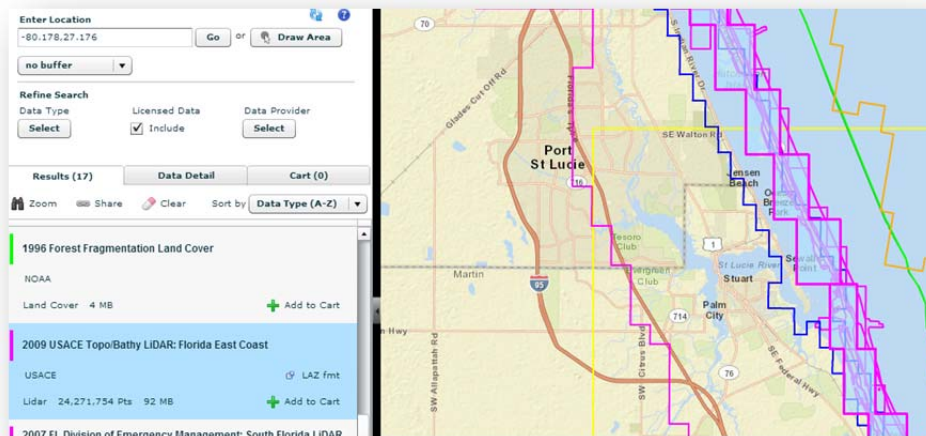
Enter Location
-80.178,27.176
Go or Draw Area
no buffer
Refine Search
Data Type
Select
Licensed Data
Include
Data Provider
Select
Results (17)
Data Detail
Cart (0)
Zoom
Share
Clear
Sort by
Data Type (A-Z)

1996 Forest Fragmentation Land Cover
NOAA
Land Cover 4 MB
Add to Cart

2009 USACE Topo/Bathy LiDAR: Florida East Coast
USACE
LAZ fmt
Lidar 24,271,754 Pts 92 MB
Add to Cart

2007 FL Division of Emergency Management: South Florida LiDAR

70
Glades Cut Off Rd
Florida's Tpke
Port St Lucie
SE Walton Rd
Jensen Beach
Ocean Breeze Park
Sewall's Point
Stuart
St Lucie River
1
Tesoro Club
Evergreen Club
Martin
95
714
Palm City
76
SE Federal Hwy
SW Allapattah Rd
SW Citrus Blvd
n Hwy
S Indian River Dr
716